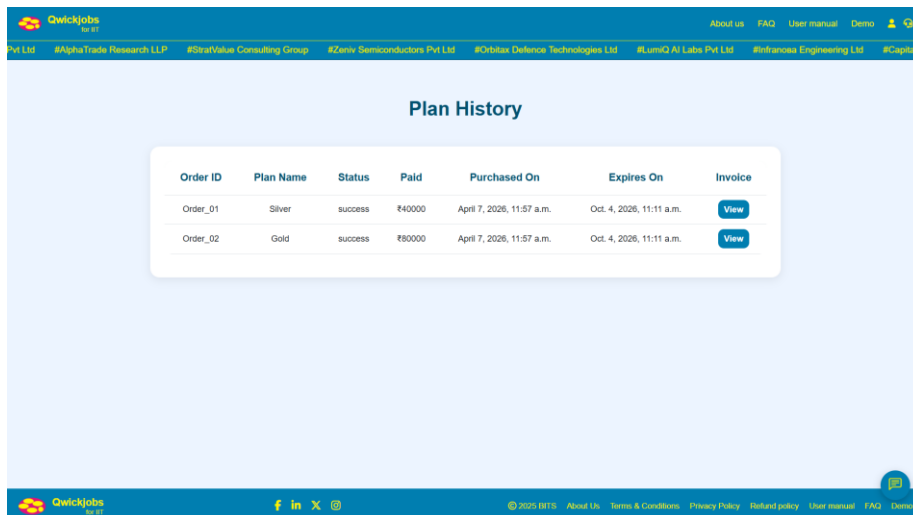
Qwickjobs
for IIT

About us FAQ User manual Demo

Pvt Ltd #AlphaTrade Research LLP #StratValue Consulting Group #Zeniv Semiconductors Pvt Ltd #Orbitax Defence Technologies Ltd #LumiQ AI Labs Pvt Ltd #Infranosa Engineering Ltd #Capita

Plan History

| Order ID | Plan Name | Status | Paid | Purchased On | Expires On | Invoice |
|---|---|---|---|---|---|---|
| Order_01 | Silver | success | ₹40000 | April 7, 2026, 11:57 a.m. | Oct. 4, 2026, 11:11 a.m. | View |
| Order_02 | Gold | success | ₹80000 | April 7, 2026, 11:57 a.m. | Oct. 4, 2026, 11:11 a.m. | View |

Qwickjobs
for IIT

© 2025 BITS About Us Terms & Conditions Privacy Policy Refund policy User manual FAQ Demo